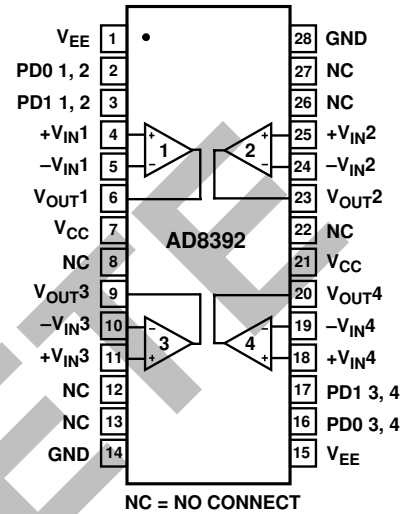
$V_{EE}$ 1
PD0 1, 2 2
PD1 1, 2 3
$+V_{IN}1$ 4
$-V_{IN}1$ 5
$V_{OUT}1$ 6
$V_{CC}$ 7
NC 8
$V_{OUT}3$ 9
$-V_{IN}3$ 10
$+V_{IN}3$ 11
NC 12
NC 13
GND 14

28 GND
27 NC
26 NC
25 $+V_{IN}2$
24 $-V_{IN}2$
23 $V_{OUT}2$
22 NC
21 $V_{CC}$
20 $V_{OUT}4$
19 $-V_{IN}4$
18 $+V_{IN}4$
17 PD1 3, 4
16 PD0 3, 4
15 $V_{EE}$

+ 1 −
+ 2 −
AD8392
− 3 +
− 4 +

NC = NO CONNECT